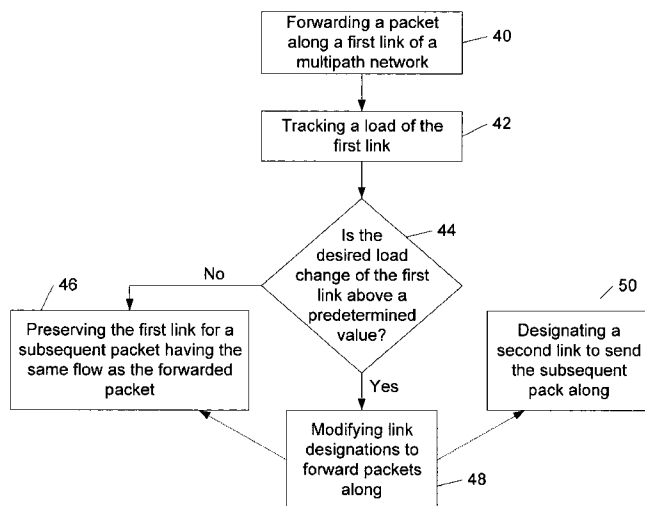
Forwarding a packet along a first link of a multipath network

40

Tracking a load of the first link

42

Is the desired load change of the first link above a predetermined value?

44

No

46

Preserving the first link for a subsequent packet having the same flow as the forwarded packet

Yes

50

Designating a second link to send the subsequent pack along

Modifying link designations to forward packets along

48